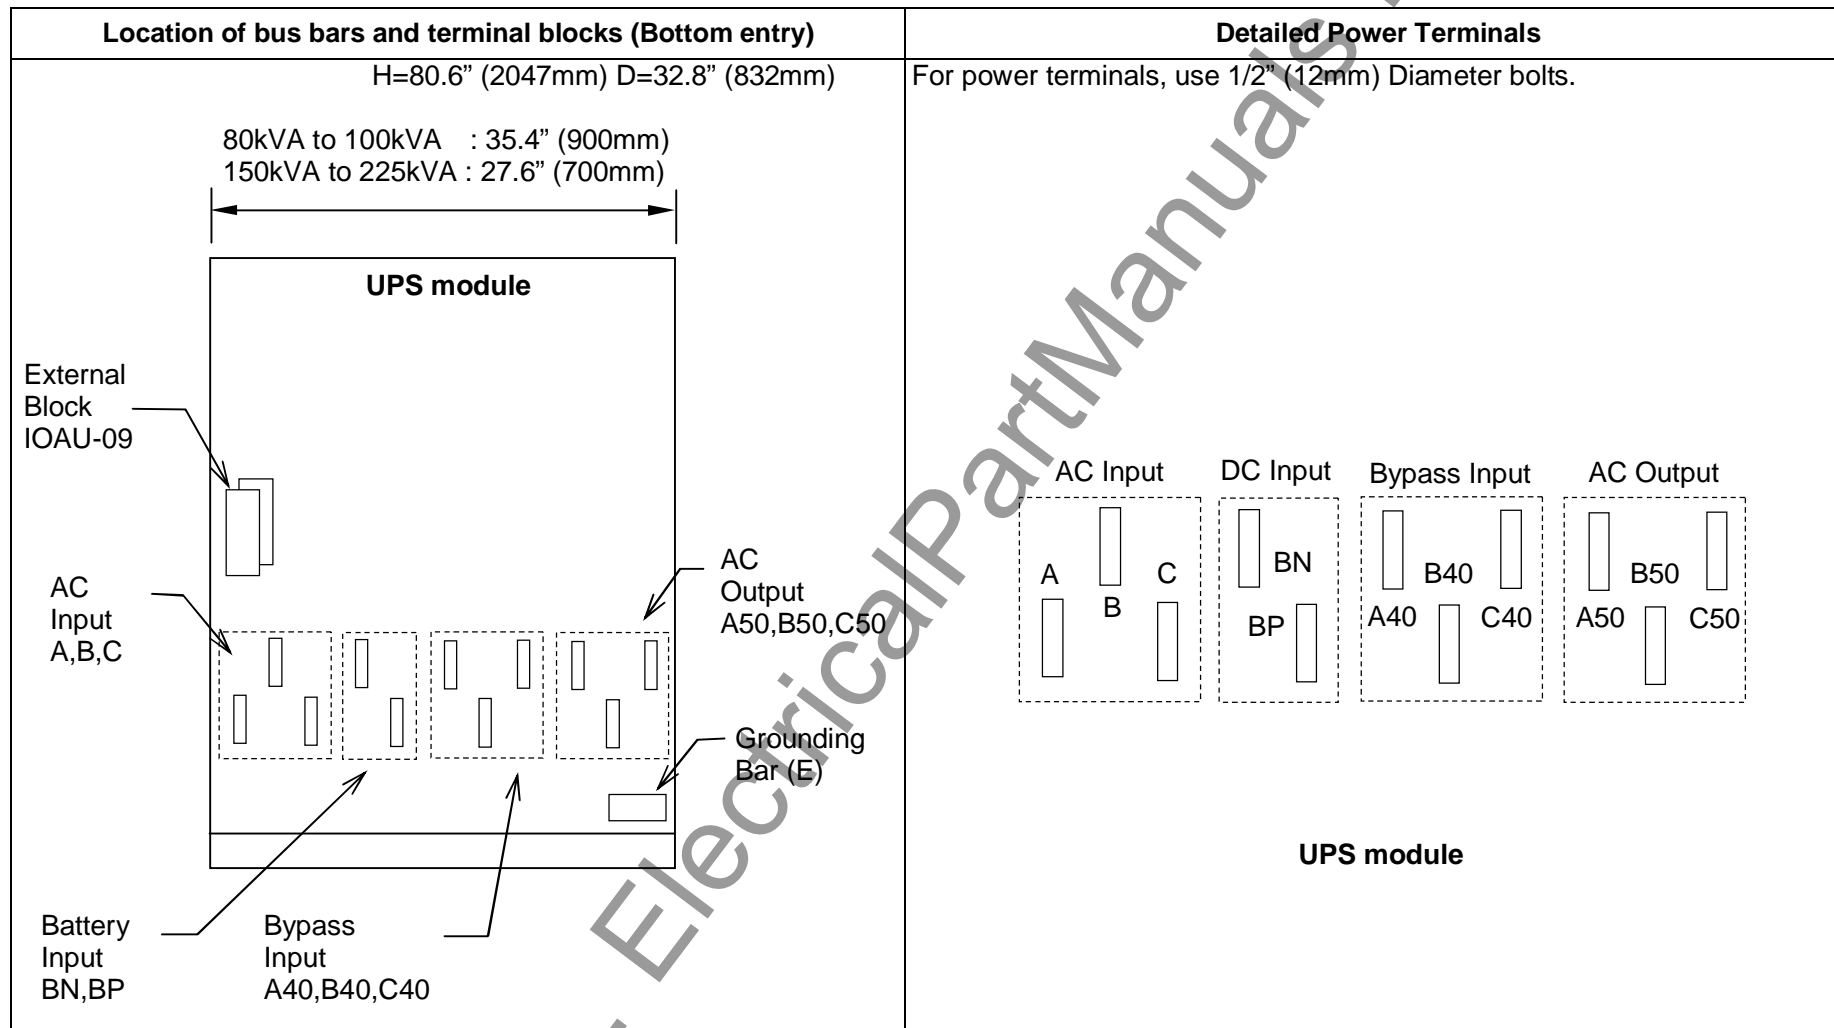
| Location of bus bars and terminal blocks (Bottom entry) | Detailed Power Terminals |
|---|---|
| H=80.6" (2047mm) D=32.8" (832mm) | For power terminals, use 1/2" (12mm) Diameter bolts. |

80kVA to 100kVA : 35.4" (900mm)
150kVA to 225kVA : 27.6" (700mm)

UPS module

External Block IOAU-09

AC Input A,B,C

AC Output A50,B50,C50

Grounding Bar (E)

Battery Input BN,BP

Bypass Input A40,B40,C40

AC Input
A B C

DC Input
BN BP

Bypass Input
B40 A40 C40

AC Output
B50 A50 C50

UPS module

ElectricalPartManuals